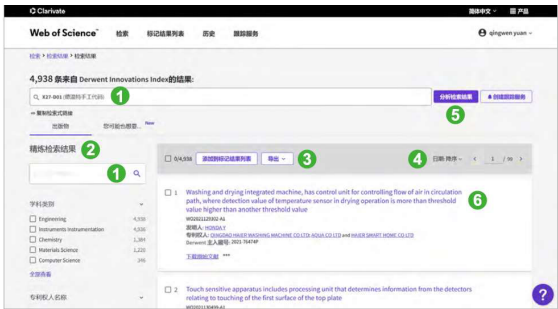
Clarivate

简体中文 ⌄ 产品

Web of Science™ 检索 标记结果列表 历史 跟踪服务 qingwen yuan ⌄

检索 > 检索结果 > 检索结果

4,938 条来自 Derwent Innovations Index的结果:

1

X27-D01 (德温特手工代码)

分析检索结果 创建跟踪服务

5

复制检索式链接

出版物 您可能也想要... New

精炼检索结果 2

1

3 4

0/4,938 添加到标记结果列表 导出 ⌄ 日期: 降序 ⌄ < 1 / 99 >

学科类别

Engineering 4,938
Instruments Instrumentation 4,938
Chemistry 1,384
Materials Science 1,225
Computer Science 395

全部查看

专利权人名称

1 Washing and drying integrated machine, has control unit for controlling flow of air in circulation path, where detection value of temperature sensor in drying operation is more than threshold value higher than another threshold value

6

WO2021115932-A1
发明人: HONDA Y
专利权人: QINGDAO HAIER WASHING MACHINE CO LTD; AQUA CO LTD and HAIER SMART HOME CO LTD
Derwent 主入藏号: 2021-70474P

下载原文全文 •••

2 Touch sensitive apparatus includes processing unit that determines information from the detectors relating to touching of the first surface of the top plate

WO2021118409-A1

?